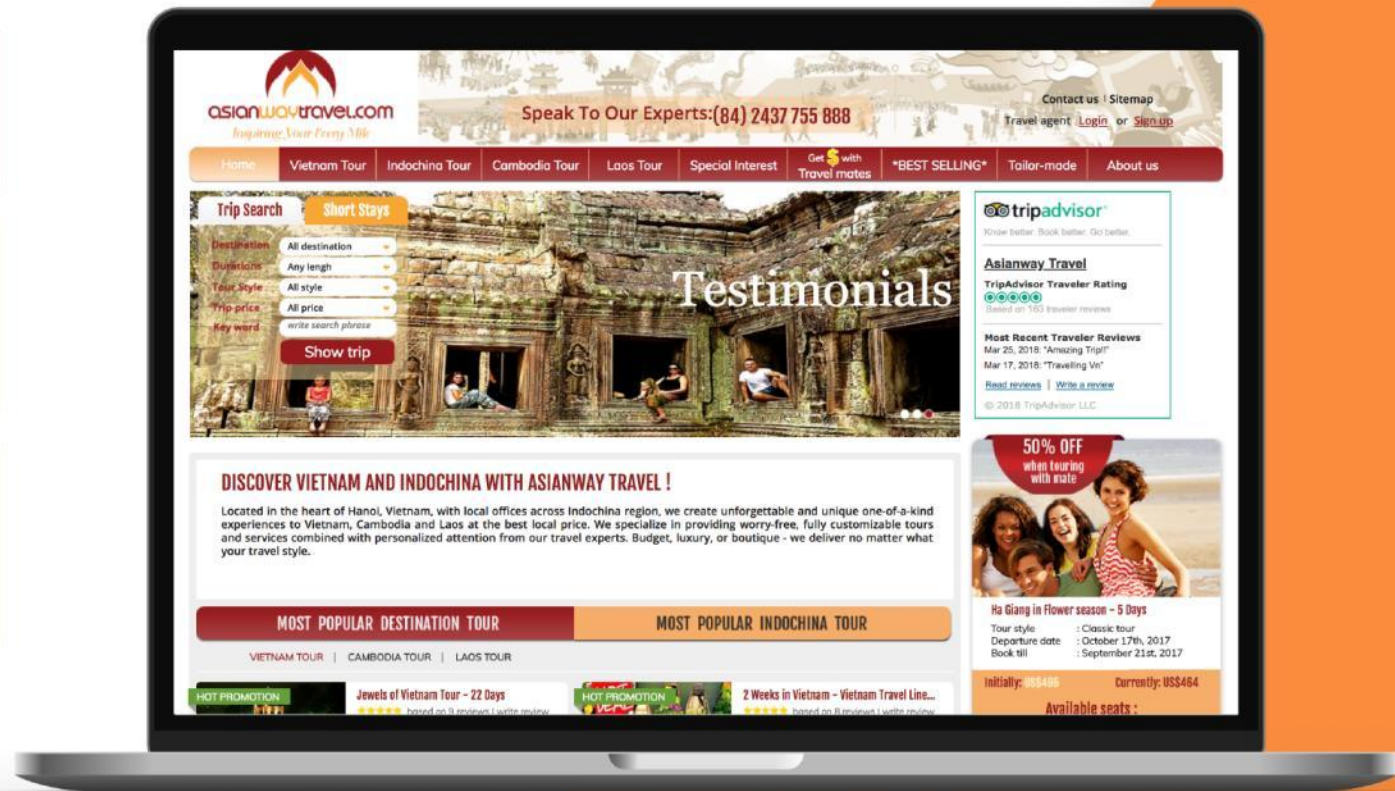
asianwaytravel.com
Inspiring Your Every Mile

Speak To Our Experts:(84) 2437 755 888

Contact us | Sitemap
Travel agent Login or Sign up

Home | Vietnam Tour | Indochina Tour | Cambodia Tour | Laos Tour | Special Interest | Get $ with Travel mates | *BEST SELLING* | Tailor-made | About us

Trip Search | Short Stays
Destination: All destination
Durations: Any lengh
Tour Style: All style
Trip price: All price
Key word: write search phrase
Show trip

Testimonials

tripadvisor
Know better. Book better. Go better.
Asianway Travel
TripAdvisor Traveler Rating
Based on 183 traveler reviews
Most Recent Traveler Reviews
Mar 25, 2018: "Amazing Trip!!"
Mar 17, 2018: "Travelling Vn"
Read reviews | Write a review
© 2018 TripAdvisor LLC

DISCOVER VIETNAM AND INDOCHINA WITH ASIANWAY TRAVEL !

Located in the heart of Hanoi, Vietnam, with local offices across Indochina region, we create unforgettable and unique one-of-a-kind experiences to Vietnam, Cambodia and Laos at the best local price. We specialize in providing worry-free, fully customizable tours and services combined with personalized attention from our travel experts. Budget, luxury, or boutique - we deliver no matter what your travel style.

50% OFF when touring with mate

Ha Giang in Flower season – 5 Days
Tour style : Classic tour
Departure date : October 17th, 2017
Book till : September 21st, 2017
Initially: US$496 Currently: US$464
Available seats :

MOST POPULAR DESTINATION TOUR | MOST POPULAR INDOCHINA TOUR

VIETNAM TOUR | CAMBODIA TOUR | LAOS TOUR

HOT PROMOTION
Jewels of Vietnam Tour – 22 Days
based on 9 reviews | write review

HOT PROMOTION
2 Weeks in Vietnam – Vietnam Travel Line...
based on 8 reviews | write review